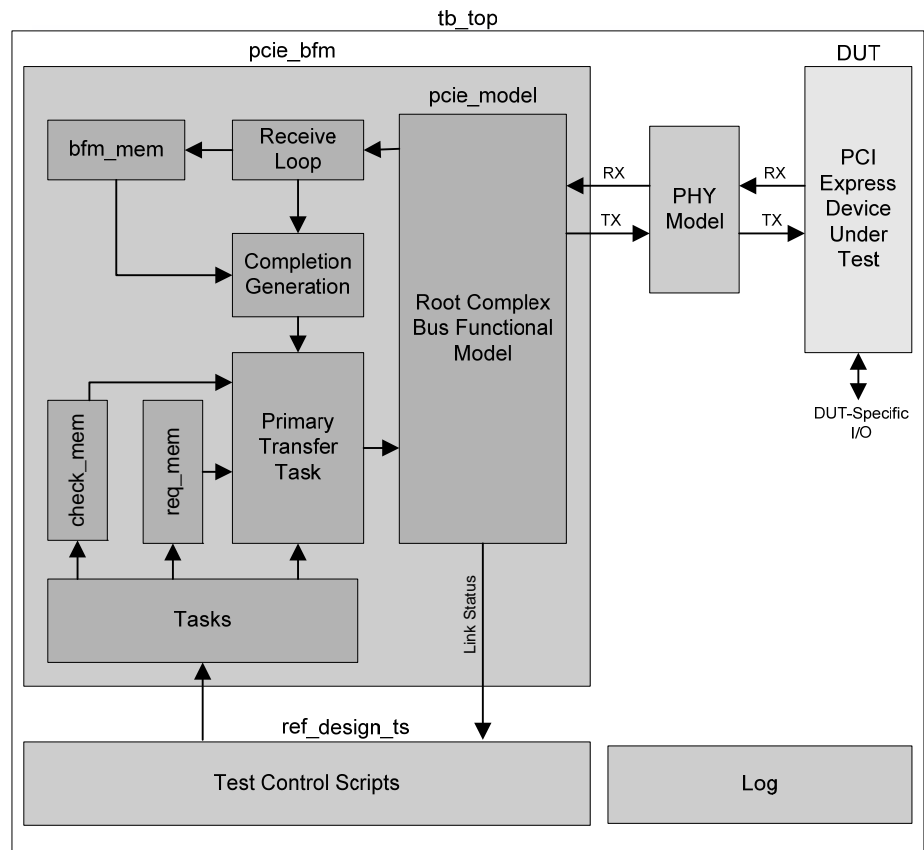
tb_top

pcie_bfm

pcie_model

bfm_mem

Receive Loop

Completion Generation

Root Complex Bus Functional Model

check_mem

req_mem

Primary Transfer Task

Tasks

Link Status

RX

TX

PHY Model

RX

TX

DUT

PCI Express Device Under Test

DUT-Specific I/O

ref_design_ts

Test Control Scripts

Log